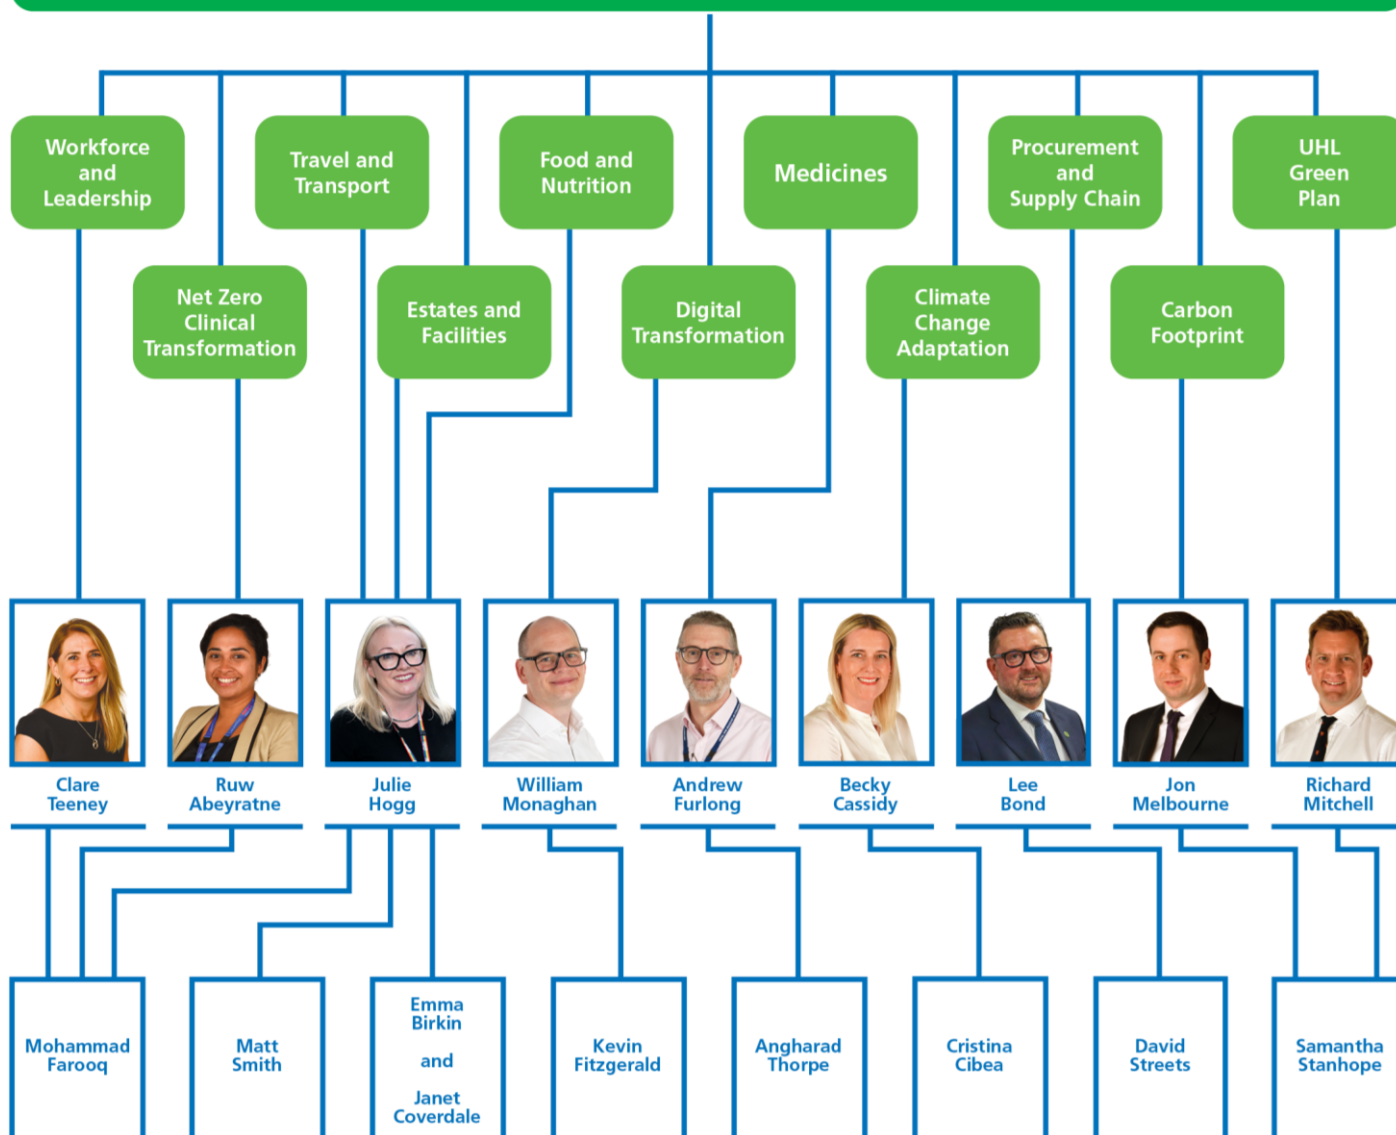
Workforce and Leadership

Travel and Transport

Food and Nutrition

Medicines

Procurement and Supply Chain

UHL Green Plan

Net Zero Clinical Transformation

Estates and Facilities

Digital Transformation

Climate Change Adaptation

Carbon Footprint

Clare Teeney

Ruw Abeyratne

Julie Hogg

William Monaghan

Andrew Furlong

Becky Cassidy

Lee Bond

Jon Melbourne

Richard Mitchell

Mohammad Farooq

Matt Smith

Emma Birkin

and

Janet Coverdale

Kevin Fitzgerald

Angharad Thorpe

Cristina Cibea

David Streets

Samantha Stanhope